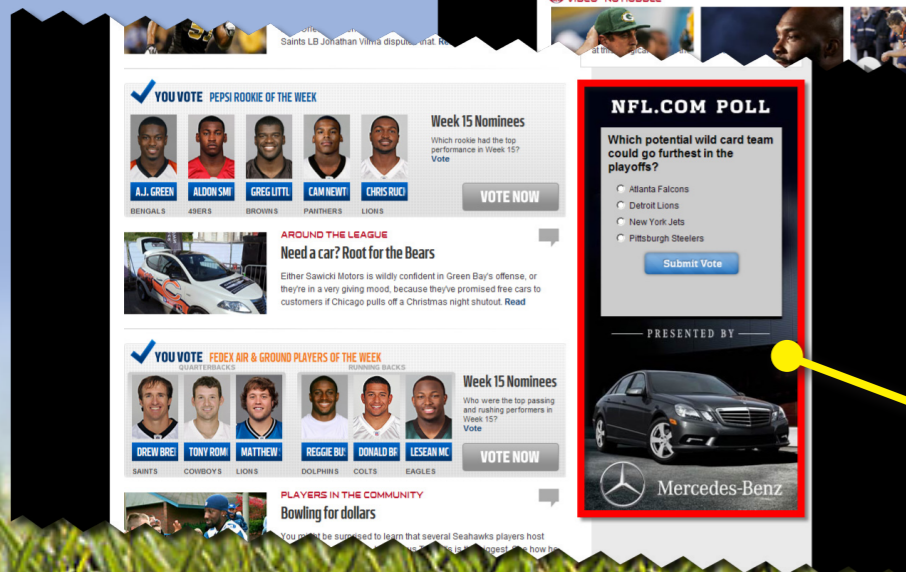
Saints LB Jonathan Vilma dispute that. Re

YOU VOTE PEPSI ROOKIE OF THE WEEK

A.J. GREEN
BENGALS
ALDON SMI
49ERS
GREG LITTL
BROWNS
CAM NEWT
PANTHERS
CHRIS RUC
LIONS

Week 15 Nominees

Which rookie had the top performance in Week 15? Vote

VOTE NOW

AROUND THE LEAGUE

Need a car? Root for the Bears

Either Sawicki Motors is wildly confident in Green Bay's offense, or they're in a very giving mood, because they've promised free cars to customers if Chicago pulls off a Christmas night shutout. Read

YOU VOTE FEDEX AIR & GROUND PLAYERS OF THE WEEK

QUARTERBACKS
DREW BRE
SAINTS
TONY ROM
COWBOYS
MATTHEW
LIONS

RUNNING BACKS
REGGIE BU
DOLPHINS
DONALD BR
COLTS
LESEAN MC
EAGLES

Week 15 Nominees

Who were the top passing and rushing performers in Week 15? Vote

VOTE NOW

PLAYERS IN THE COMMUNITY

Bowling for dollars

You m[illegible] be surprised to learn that several Seahawks players host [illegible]

NFL.COM POLL

Which potential wild card team could go furthest in the playoffs?

Atlanta Falcons
Detroit Lions
New York Jets
Pittsburgh Steelers

Submit Vote

PRESENTED BY

Mercedes-Benz